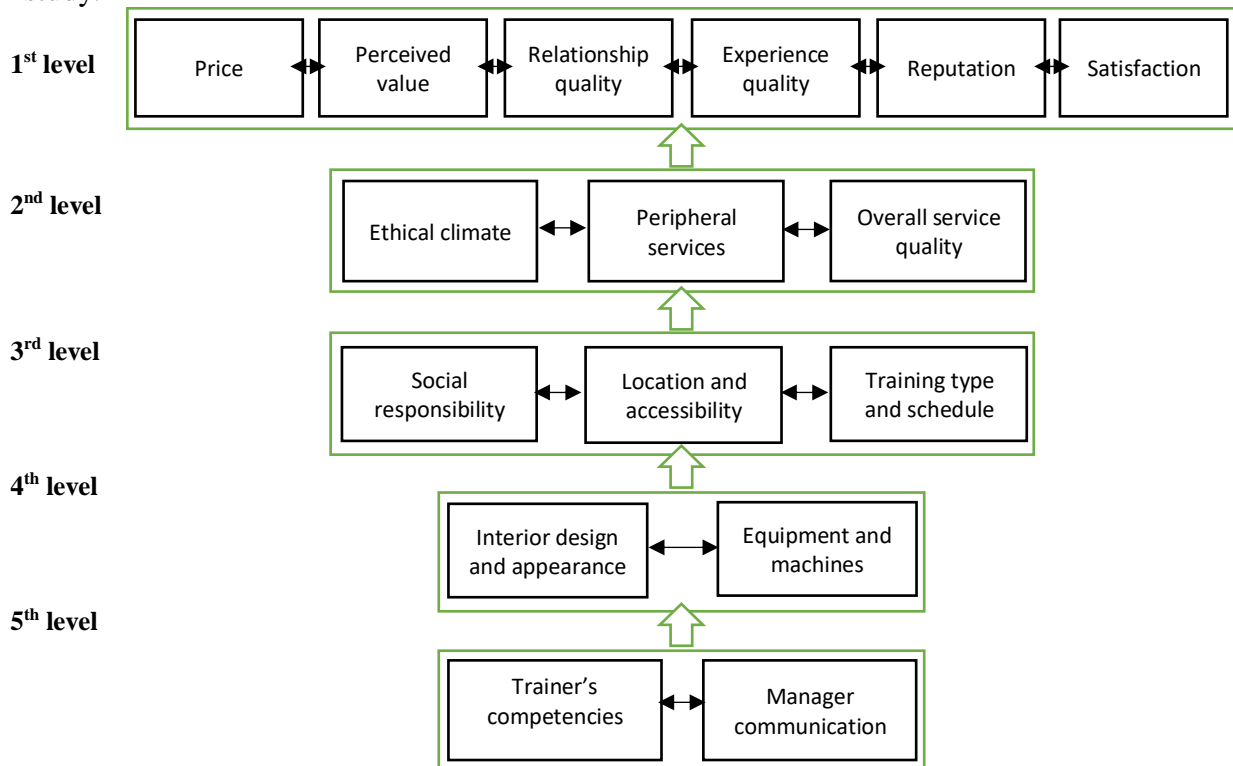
1$^{st}$ level

Price

Perceived value

Relationship quality

Experience quality

Reputation

Satisfaction

2$^{nd}$ level

Ethical climate

Peripheral services

Overall service quality

3$^{rd}$ level

Social responsibility

Location and accessibility

Training type and schedule

4$^{th}$ level

Interior design and appearance

Equipment and machines

5$^{th}$ level

Trainer's competencies

Manager communication